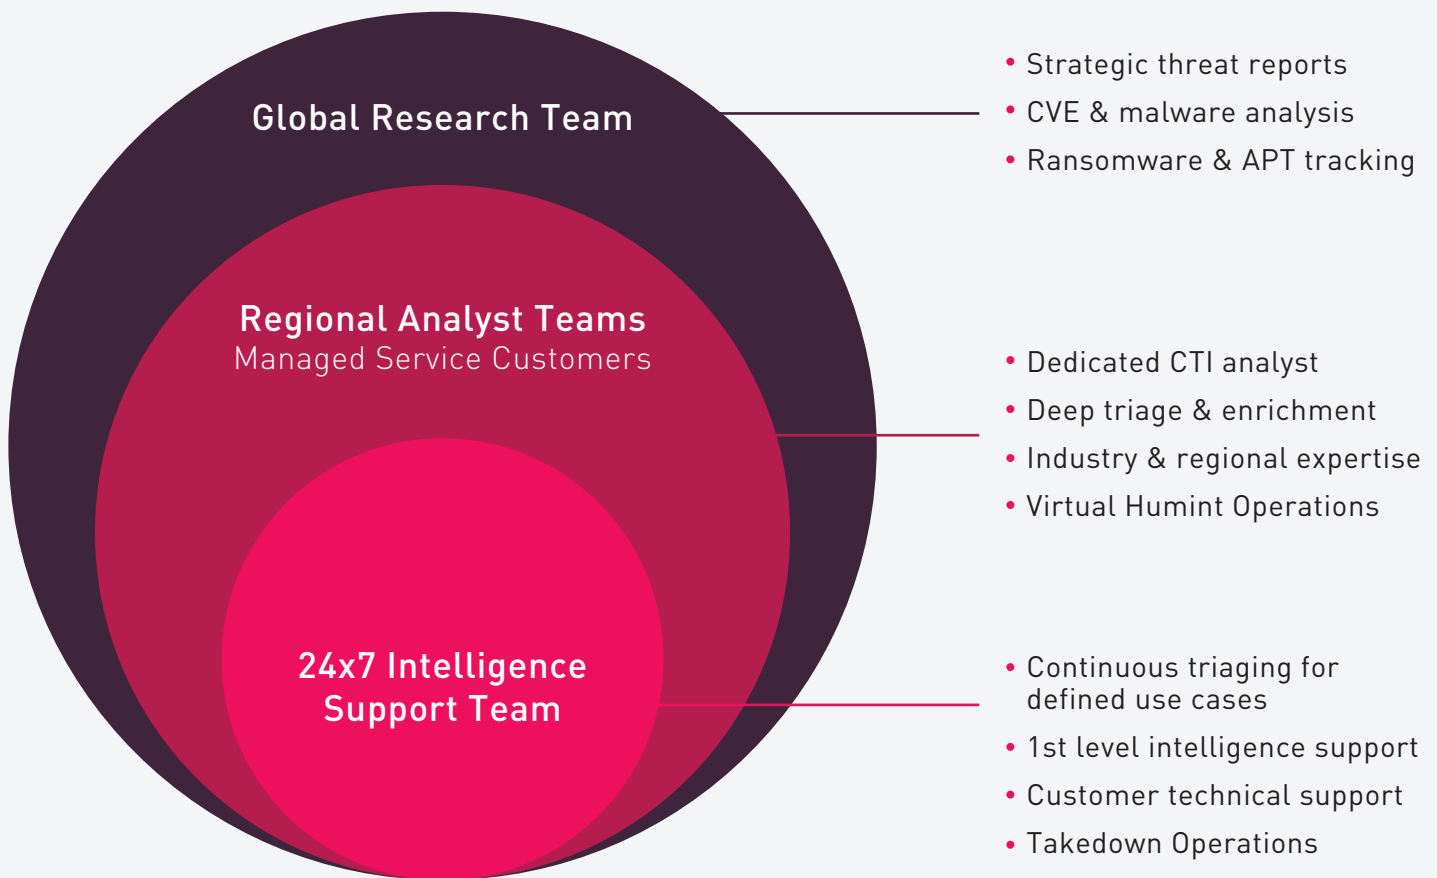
Global Research Team

- Strategic threat reports
- CVE & malware analysis
- Ransomware & APT tracking

Regional Analyst Teams
Managed Service Customers

- Dedicated CTI analyst
- Deep triage & enrichment
- Industry & regional expertise
- Virtual Humint Operations

24x7 Intelligence Support Team

- Continuous triaging for defined use cases
- 1st level intelligence support
- Customer technical support
- Takedown Operations